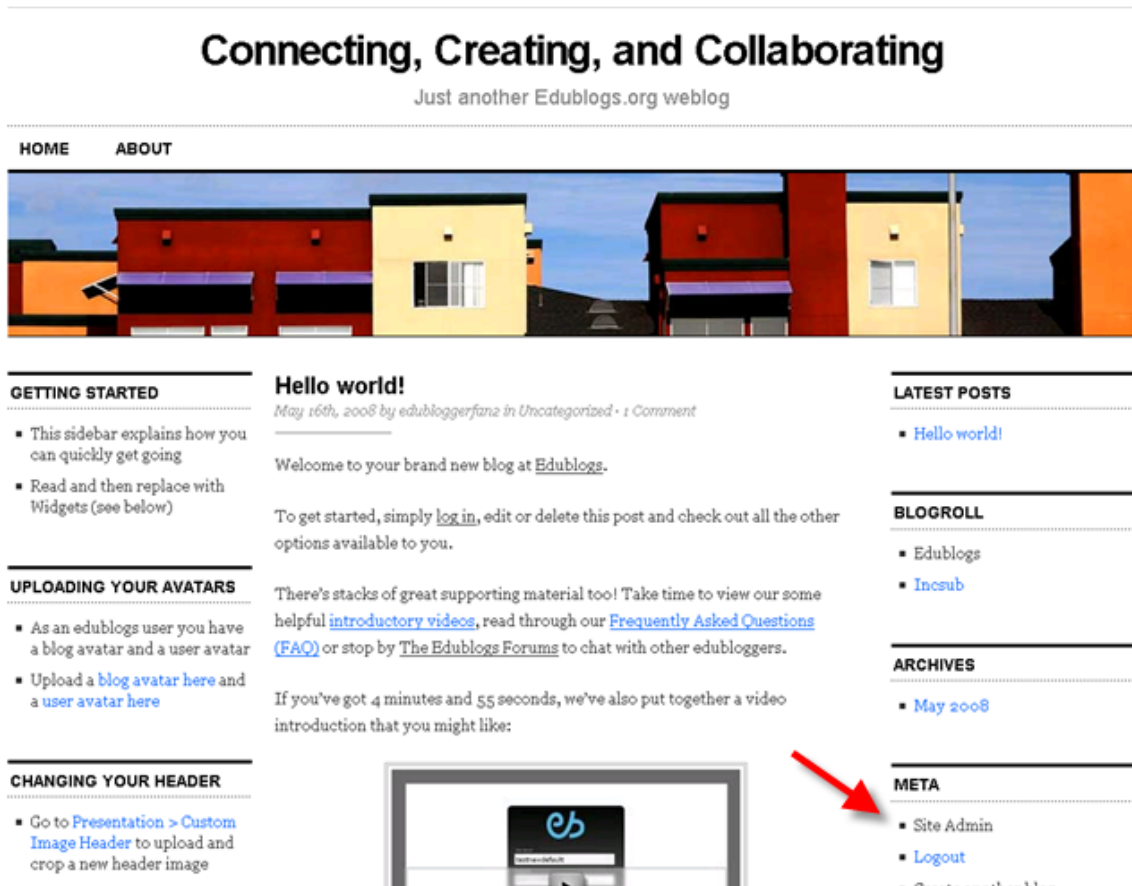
Connecting, Creating, and Collaborating

Just another Edublogs.org weblog

HOME ABOUT

GETTING STARTED

- This sidebar explains how you can quickly get going
- Read and then replace with Widgets (see below)

UPLOADING YOUR AVATARS

- As an edublogs user you have a blog avatar and a user avatar
- Upload a blog avatar here and a user avatar here

CHANGING YOUR HEADER

- Go to Presentation > Custom Image Header to upload and crop a new header image

Hello world!

May 16th, 2008 by edubloggerfan2 in Uncategorized • 1 Comment

Welcome to your brand new blog at Edublogs.

To get started, simply log in, edit or delete this post and check out all the other options available to you.

There's stacks of great supporting material too! Take time to view our some helpful introductory videos, read through our Frequently Asked Questions (FAQ) or stop by The Edublogs Forums to chat with other edubloggers.

If you've got 4 minutes and 55 seconds, we've also put together a video introduction that you might like:

eb

LATEST POSTS

- Hello world!

BLOGROLL

- Edublogs
- Incsub

ARCHIVES

- May 2008

META

- Site Admin
- Logout
- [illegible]